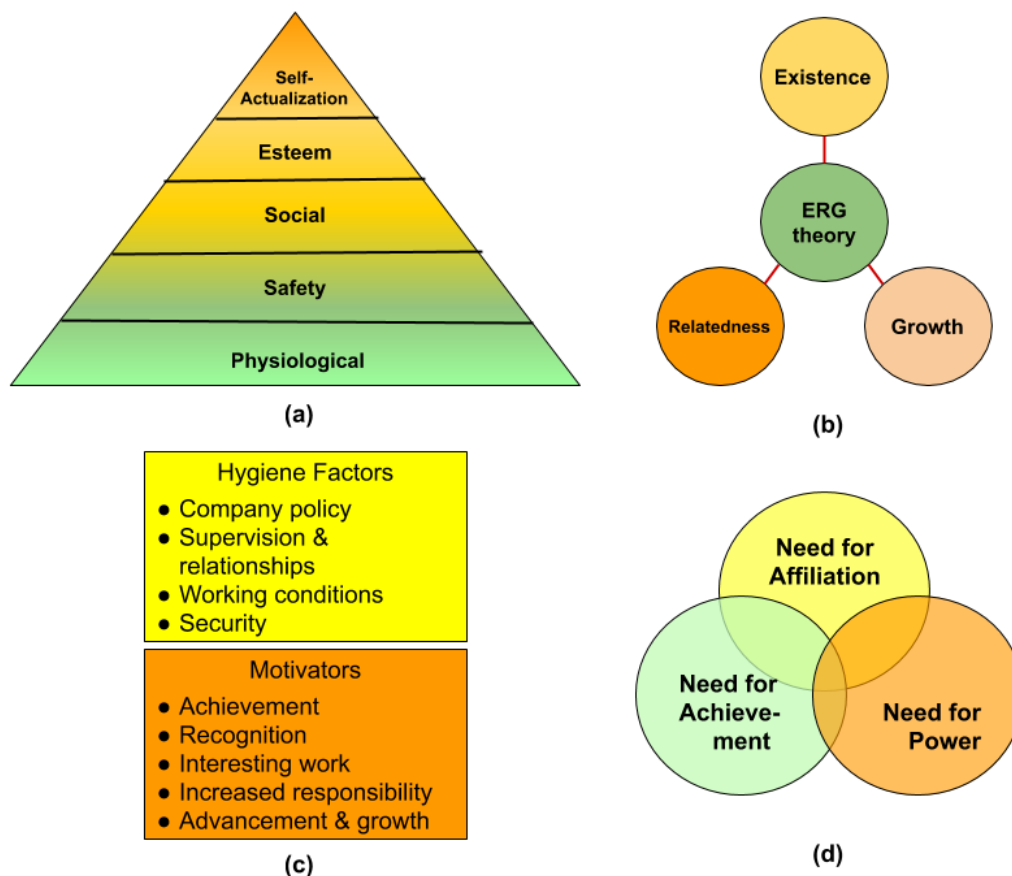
Self-Actualization
Esteem
Social
Safety
Physiological

(a)

Existence
ERG theory
Relatedness
Growth

(b)

Hygiene Factors
● Company policy
● Supervision & relationships
● Working conditions
● Security

Motivators
● Achievement
● Recognition
● Interesting work
● Increased responsibility
● Advancement & growth

(c)

Need for Affiliation
Need for Achievement
Need for Power

(d)